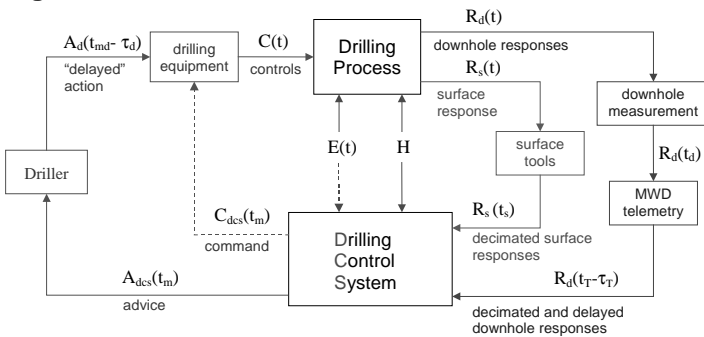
$A_d(t_{md}-\tau_d)$
"delayed" action

drilling equipment

$C(t)$
controls

Drilling Process

$R_d(t)$
downhole responses

$R_s(t)$
surface response

downhole measurement

$R_d(t_d)$

surface tools

MWD telemetry

Driller

$E(t)$

H

$C_{dcs}(t_m)$
command

$R_s(t_s)$
decimated surface responses

Drilling Control System

$A_{dcs}(t_m)$
advice

$R_d(t_T-\tau_T)$
decimated and delayed downhole responses